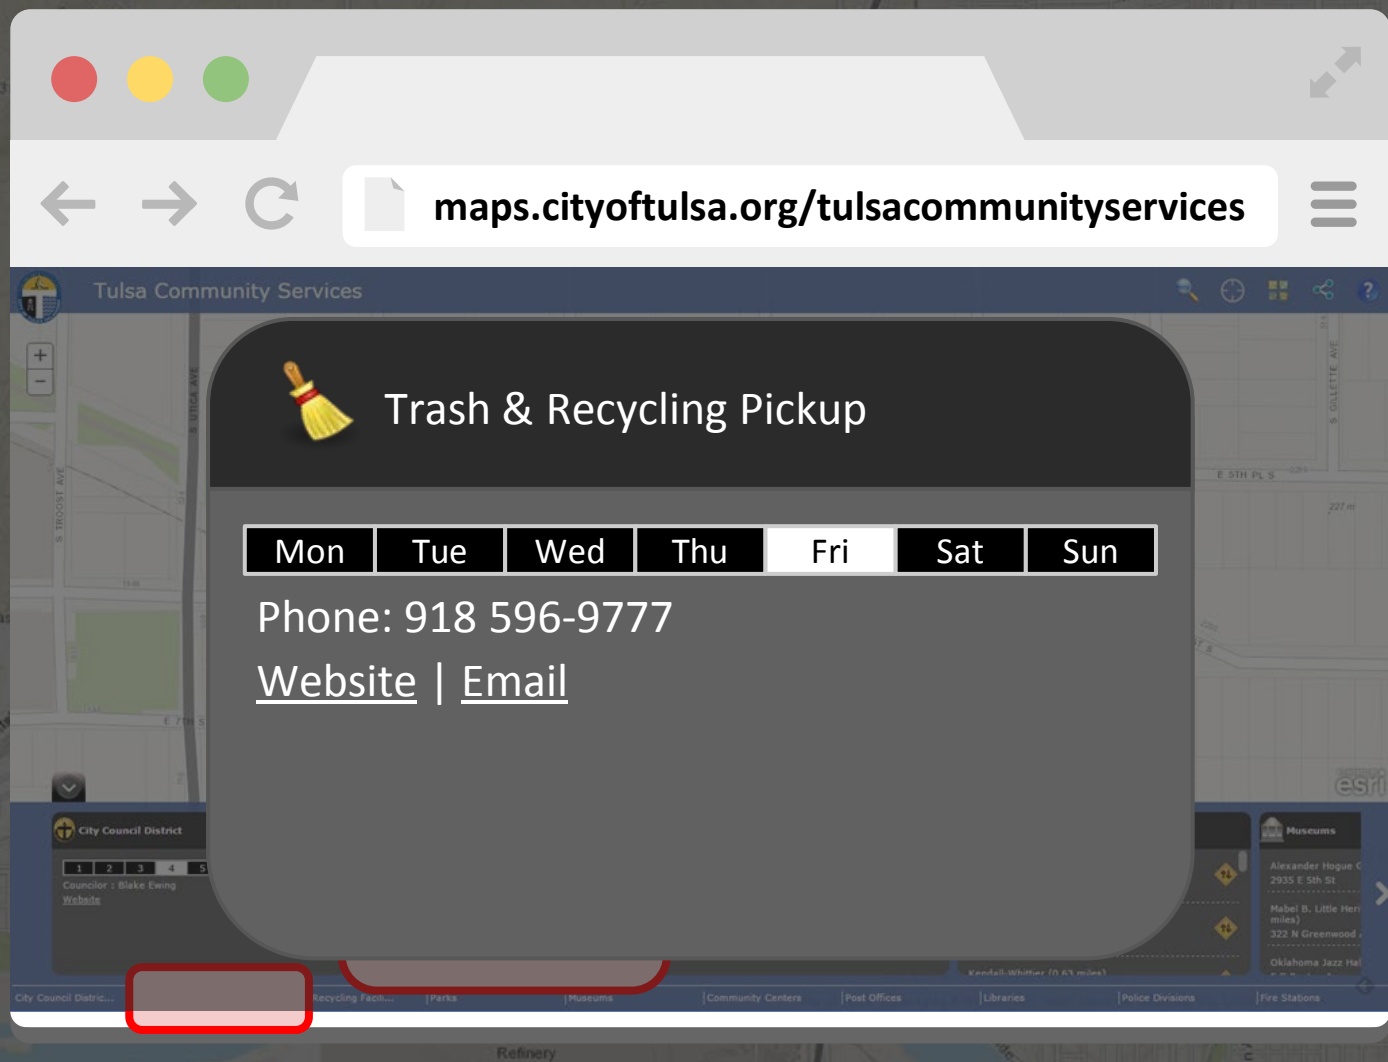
maps.cityoftulsa.org/tulsacommunityservices

Tulsa Community Services

Trash & Recycling Pickup

| Mon | Tue | Wed | Thu | Fri | Sat | Sun |
|---|---|---|---|---|---|---|

Phone: 918 596-9777

Website | Email

City Council District

1 2 3 4 5

Councilor : Blake Ewing

Website

Museums

Alexander Hogue

2935 E 5th St

Mabel B. Little Heri miles)

322 N Greenwood

Oklahoma Jazz Hal

Kendall-Whittier (0.63 miles)

City Council Distric... | Recycling Facil... | Parks | Museums | Community Centers | Post Offices | Libraries | Police Divisions | Fire Stations

esri

Refinery